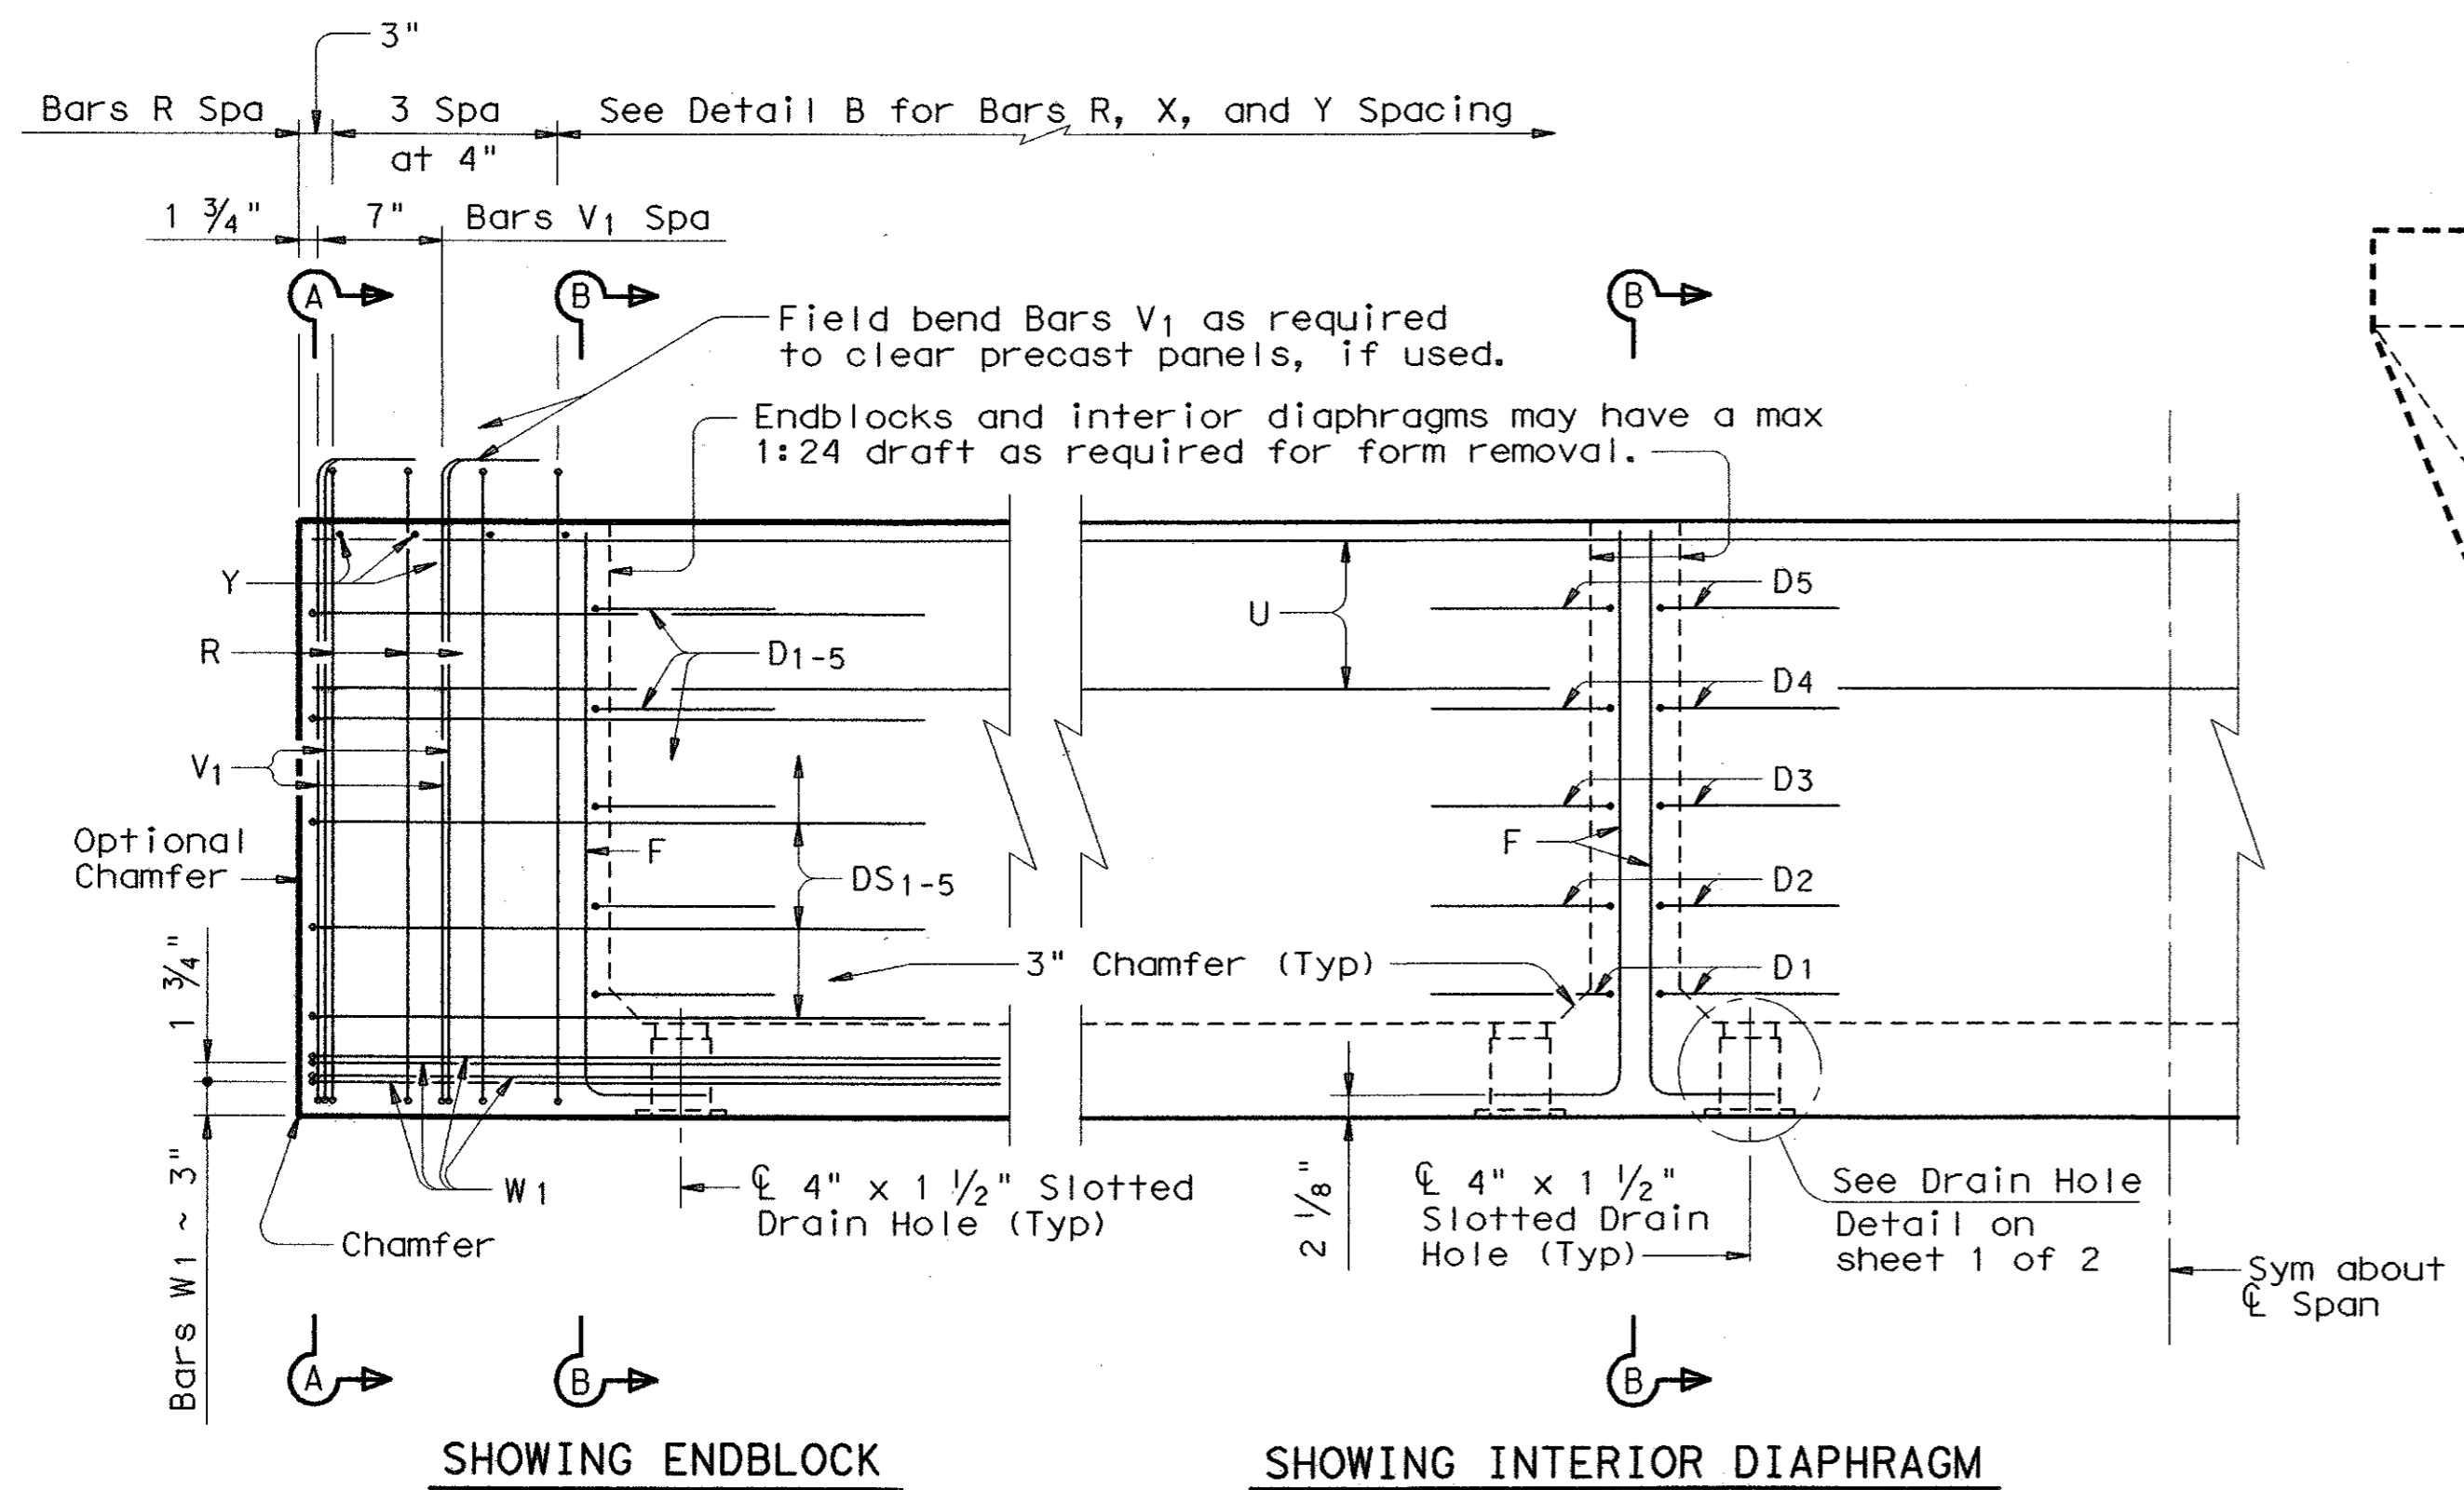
3"

Bars R Spa

3 Spa at 4"

See Detail B for Bars R, X, and Y Spacing

1 ¾"

7"

Bars V$_1$ Spa

A

B

B

Field bend Bars V$_1$ as required to clear precast panels, if used.

Endblocks and interior diaphragms may have a max 1:24 draft as required for form removal.

Y

R

V$_1$

Optional Chamfer

D$_{1-5}$

F

DS$_{1-5}$

U

D5

D4

D3

F

D2

D1

3" Chamfer (Typ)

1 ¾"

Bars W1 ~ 3"

Chamfer

W1

℄ 4" x 1 ½" Slotted Drain Hole (Typ)

2 ⅛"

℄ 4" x 1 ½" Slotted Drain Hole (Typ)

See Drain Hole Detail on sheet 1 of 2

Sym about ℄ Span

A

B

B

SHOWING ENDBLOCK

SHOWING INTERIOR DIAPHRAGM